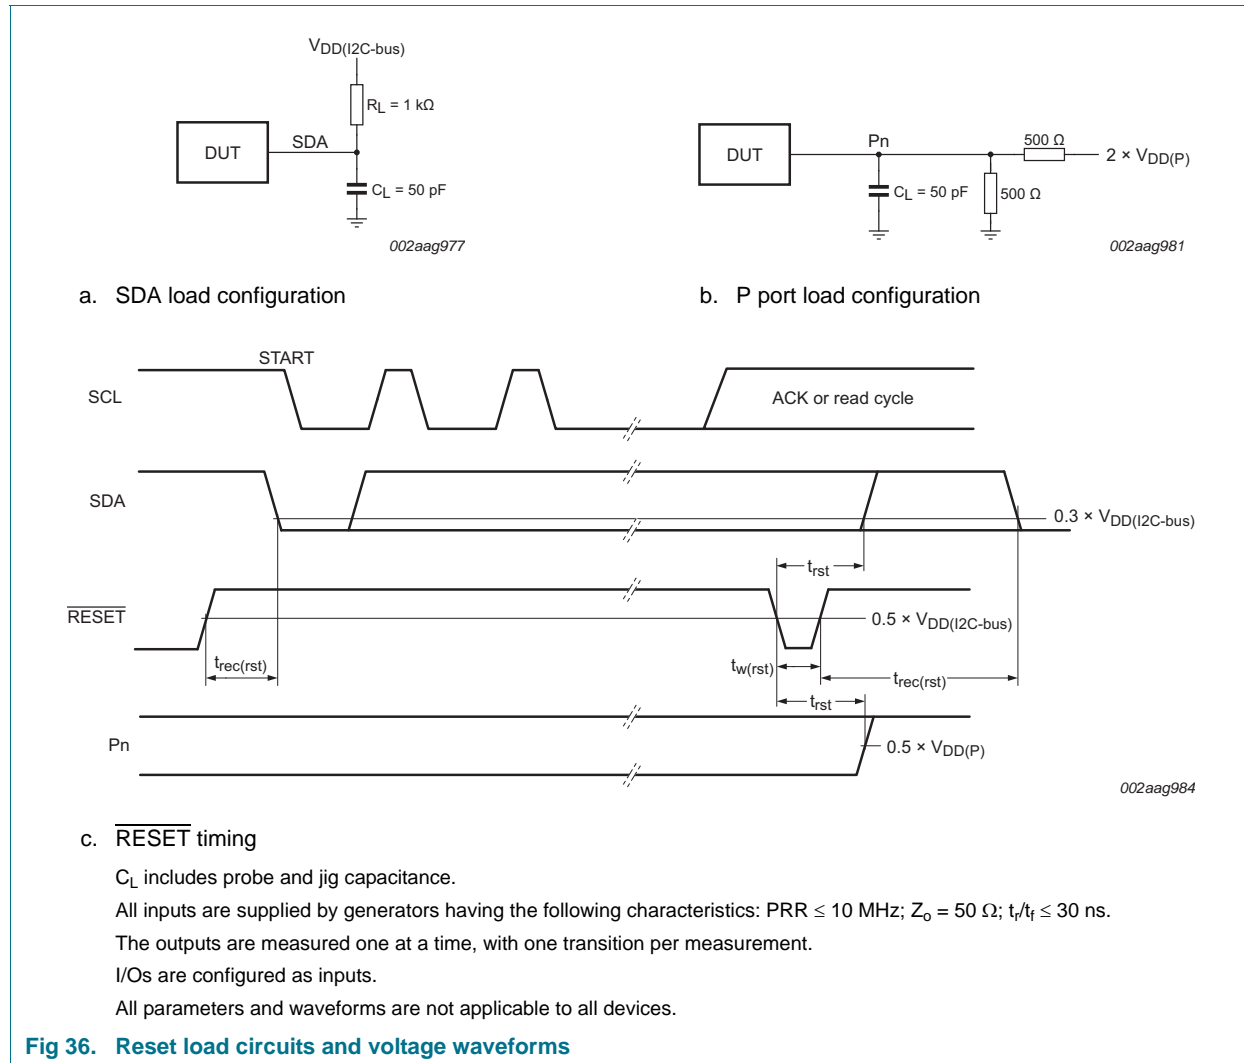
$V_{DD(I2C-bus)}$

$R_L$ = 1 kΩ

DUT

SDA

$C_L$ = 50 pF

002aag977

DUT

Pn

500 Ω

2 × $V_{DD(P)}$

$C_L$ = 50 pF

500 Ω

002aag981

a. SDA load configuration

b. P port load configuration

START

SCL

ACK or read cycle

SDA

0.3 × $V_{DD(I2C-bus)}$

$t_{rst}$

$\overline{RESET}$

0.5 × $V_{DD(I2C-bus)}$

$t_{rec(rst)}$

$t_{w(rst)}$

$t_{rec(rst)}$

$t_{rst}$

Pn

0.5 × $V_{DD(P)}$

002aag984

c. $\overline{RESET}$ timing

$C_L$ includes probe and jig capacitance.

All inputs are supplied by generators having the following characteristics: PRR ≤ 10 MHz; $Z_o$ = 50 Ω; $t_r/t_f$ ≤ 30 ns.

The outputs are measured one at a time, with one transition per measurement.

I/Os are configured as inputs.

All parameters and waveforms are not applicable to all devices.

Fig 36. Reset load circuits and voltage waveforms